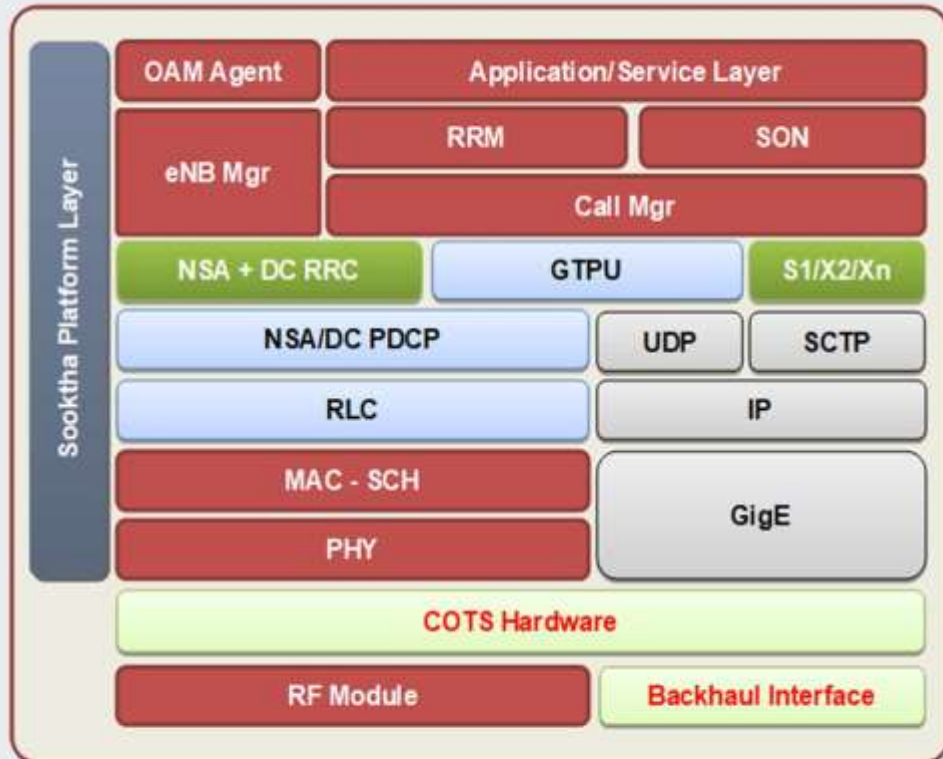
Sooktha Platform Layer

OAM Agent

Application/Service Layer

eNB Mgr

RRM

SON

Call Mgr

NSA + DC RRC

GTPU

S1/X2/Xn

NSA/DC PDCP

UDP

SCTP

RLC

IP

MAC - SCH

PHY

GigE

COTS Hardware

RF Module

Backhaul Interface